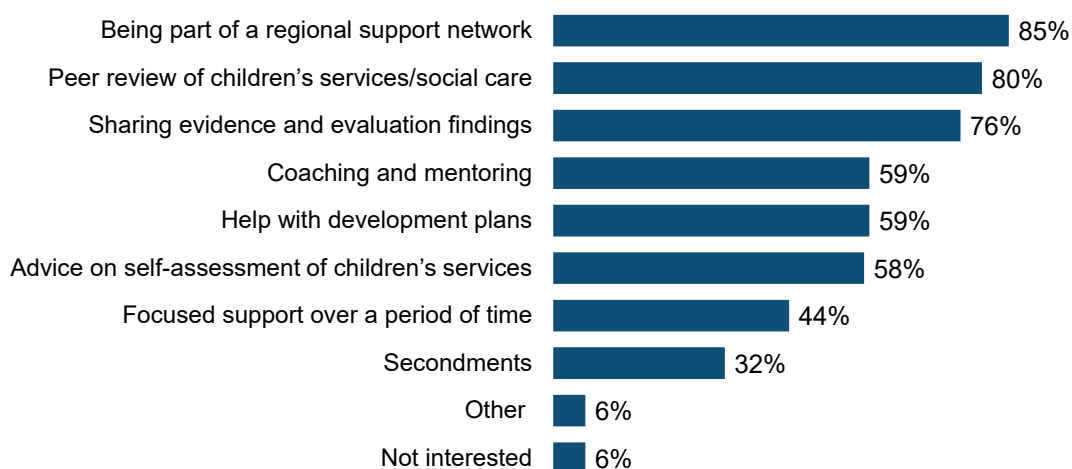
Being part of a regional support network 85%
Peer review of children’s services/social care 80%
Sharing evidence and evaluation findings 76%
Coaching and mentoring 59%
Help with development plans 59%
Advice on self-assessment of children’s services 58%
Focused support over a period of time 44%
Secondments 32%
Other 6%
Not interested 6%